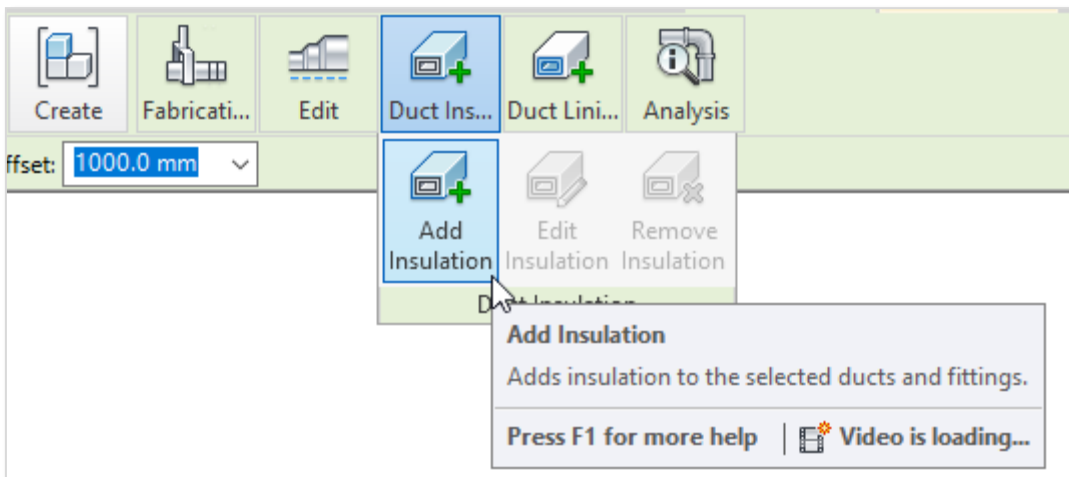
Create Fabricati... Edit Duct Ins... Duct Lini... Analysis

ffset: 1000.0 mm

Add Insulation Edit Insulation Remove Insulation

D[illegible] Insulation

Add Insulation

Adds insulation to the selected ducts and fittings.

Press F1 for more help | Video is loading...